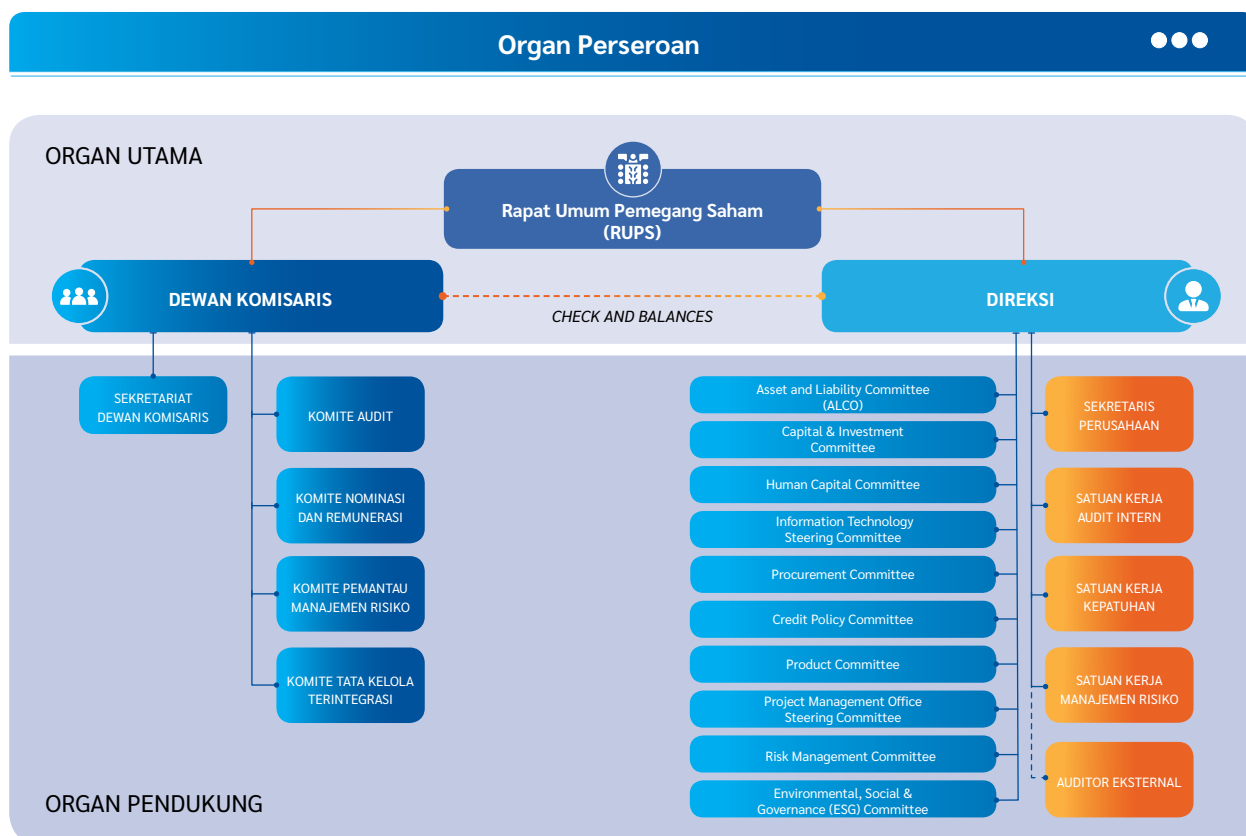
Organ Perseroan

ORGAN UTAMA

Rapat Umum Pemegang Saham (RUPS)

DEWAN KOMISARIS

DIREKSI

CHECK AND BALANCES

SEKRETARIAT DEWAN KOMISARIS

KOMITE AUDIT

KOMITE NOMINASI DAN REMUNERASI

KOMITE PEMANTAU MANAJEMEN RISIKO

KOMITE TATA KELOLA TERINTEGRASI

Asset and Liability Committee (ALCO)

Capital & Investment Committee

Human Capital Committee

Information Technology Steering Committee

Procurement Committee

Credit Policy Committee

Product Committee

Project Management Office Steering Committee

Risk Management Committee

Environmental, Social & Governance (ESG) Committee

SEKRETARIS PERUSAHAAN

SATUAN KERJA AUDIT INTERN

SATUAN KERJA KEPATUHAN

SATUAN KERJA MANAJEMEN RISIKO

AUDITOR EKSTERNAL

ORGAN PENDUKUNG